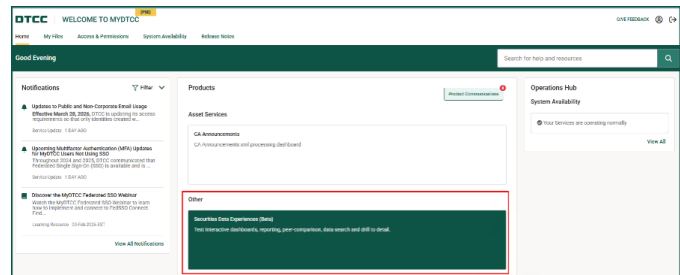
DTCC WELCOME TO MYDTCC PMD

GIVE FEEDBACK

Home My Files Access & Permissions System Availability Release Notes

Good Evening

Search for help and resources

Notifications

Filter

Updates to Public and Non-Corporate Email Usage
Effective March 28, 2026, DTCC is updating its access requirements so that only identities created w...

Service Update 1 DAY AGO

Upcoming Multifactor Authentication (MFA) Updates for MyDTCC Users Not Using SSO
Throughout 2024 and 2025, DTCC communicated that Federated Single Sign-On (SSO) is available and is ...

Service Update 1 DAY AGO

Discover the MyDTCC Federated SSO Webinar
Watch the MyDTCC Federated SSO Webinar to learn how to implement and connect to FedSSO Connect. Find...

Learning Resource 23 Feb 2026 EST

View All Notifications

Products

Product Communications

Asset Services

CA Announcements
CA Announcements and processing dashboard

Other

Securities Data Experiences (Beta)
Test interactive dashboards, reporting, peer-comparison, data search and drill to detail.

Operations Hub

System Availability

Your Services are operating normally

View All